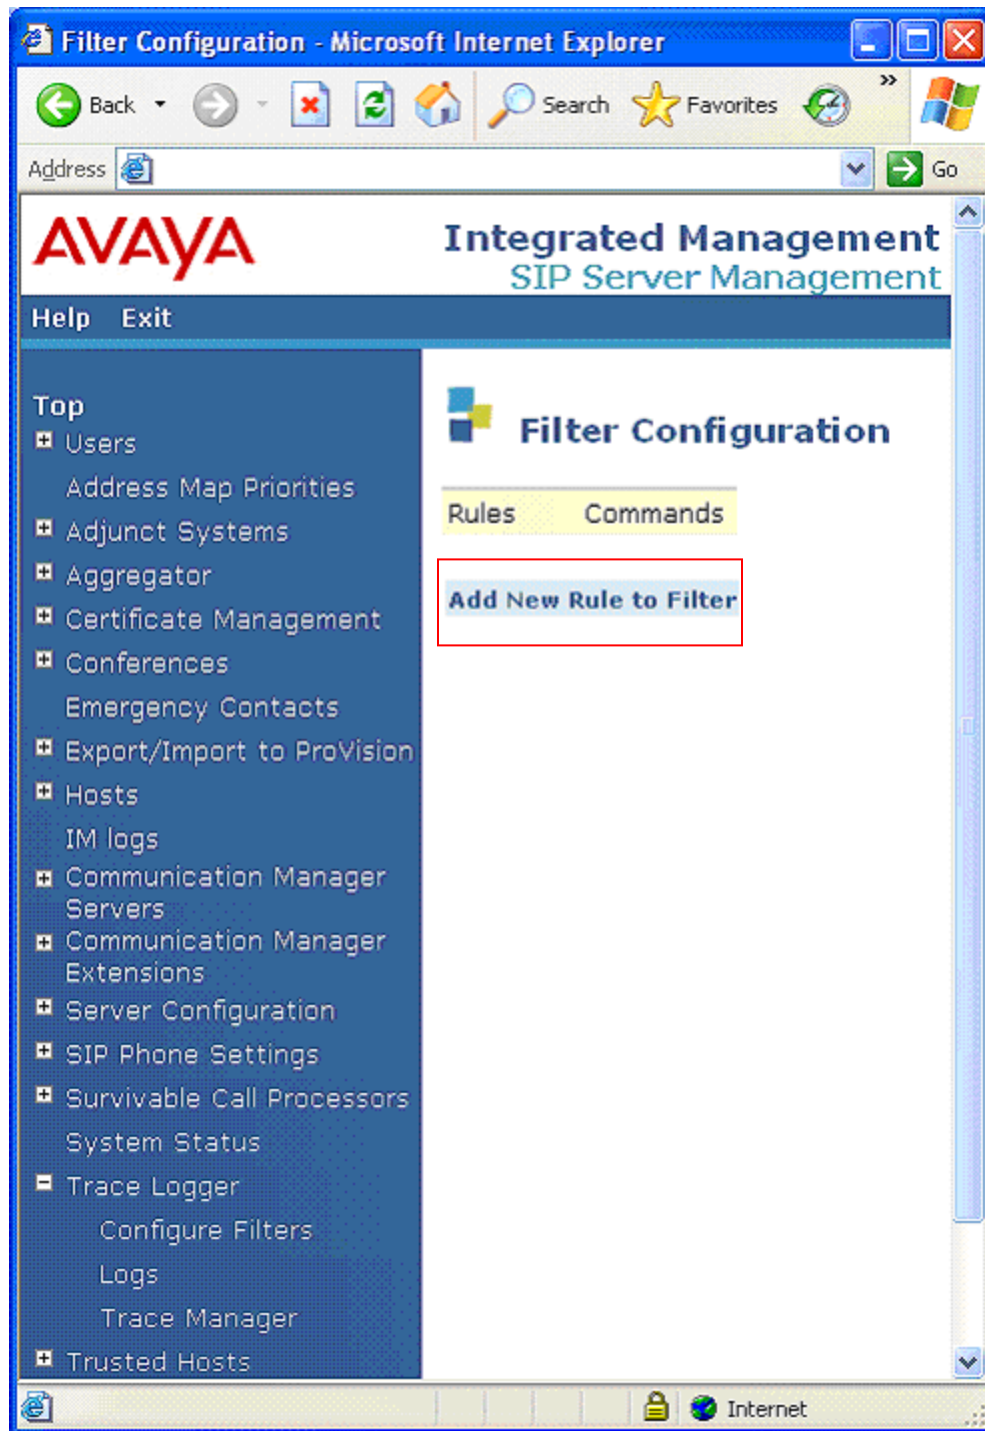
Filter Configuration - Microsoft Internet Explorer

Back

Search

Favorites

Address

Go

AVAYA

Integrated Management
SIP Server Management

Help Exit

Top
Users
Address Map Priorities
Adjunct Systems
Aggregator
Certificate Management
Conferences
Emergency Contacts
Export/Import to ProVision
Hosts
IM logs
Communication Manager Servers
Communication Manager Extensions
Server Configuration
SIP Phone Settings
Survivable Call Processors
System Status
Trace Logger
Configure Filters
Logs
Trace Manager
Trusted Hosts

Filter Configuration

| Rules | Commands |
|---|---|

Add New Rule to Filter

Internet